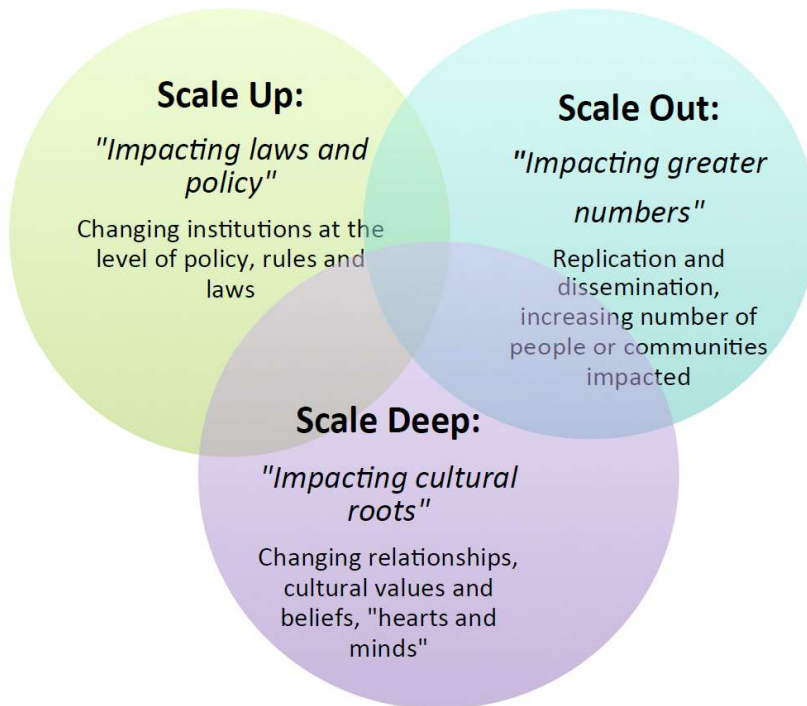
Scale Up:

"Impacting laws and policy"

Changing institutions at the level of policy, rules and laws

Scale Out:

"Impacting greater numbers"

Replication and dissemination, increasing number of people or communities impacted

Scale Deep:

"Impacting cultural roots"

Changing relationships, cultural values and beliefs, "hearts and minds"